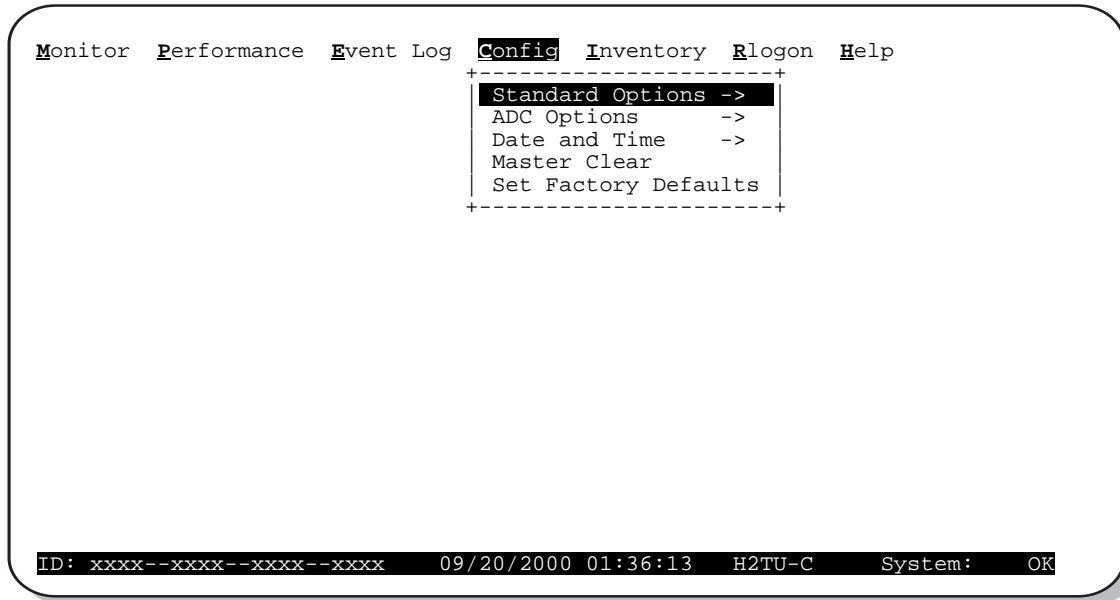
Monitor Performance Event Log Config Inventory Rlogon Help

Standard Options ->
ADC Options ->
Date and Time ->
Master Clear
Set Factory Defaults

ID: xxxx--xxxx--xxxx--xxxx 09/20/2000 01:36:13 H2TU-C System: OK